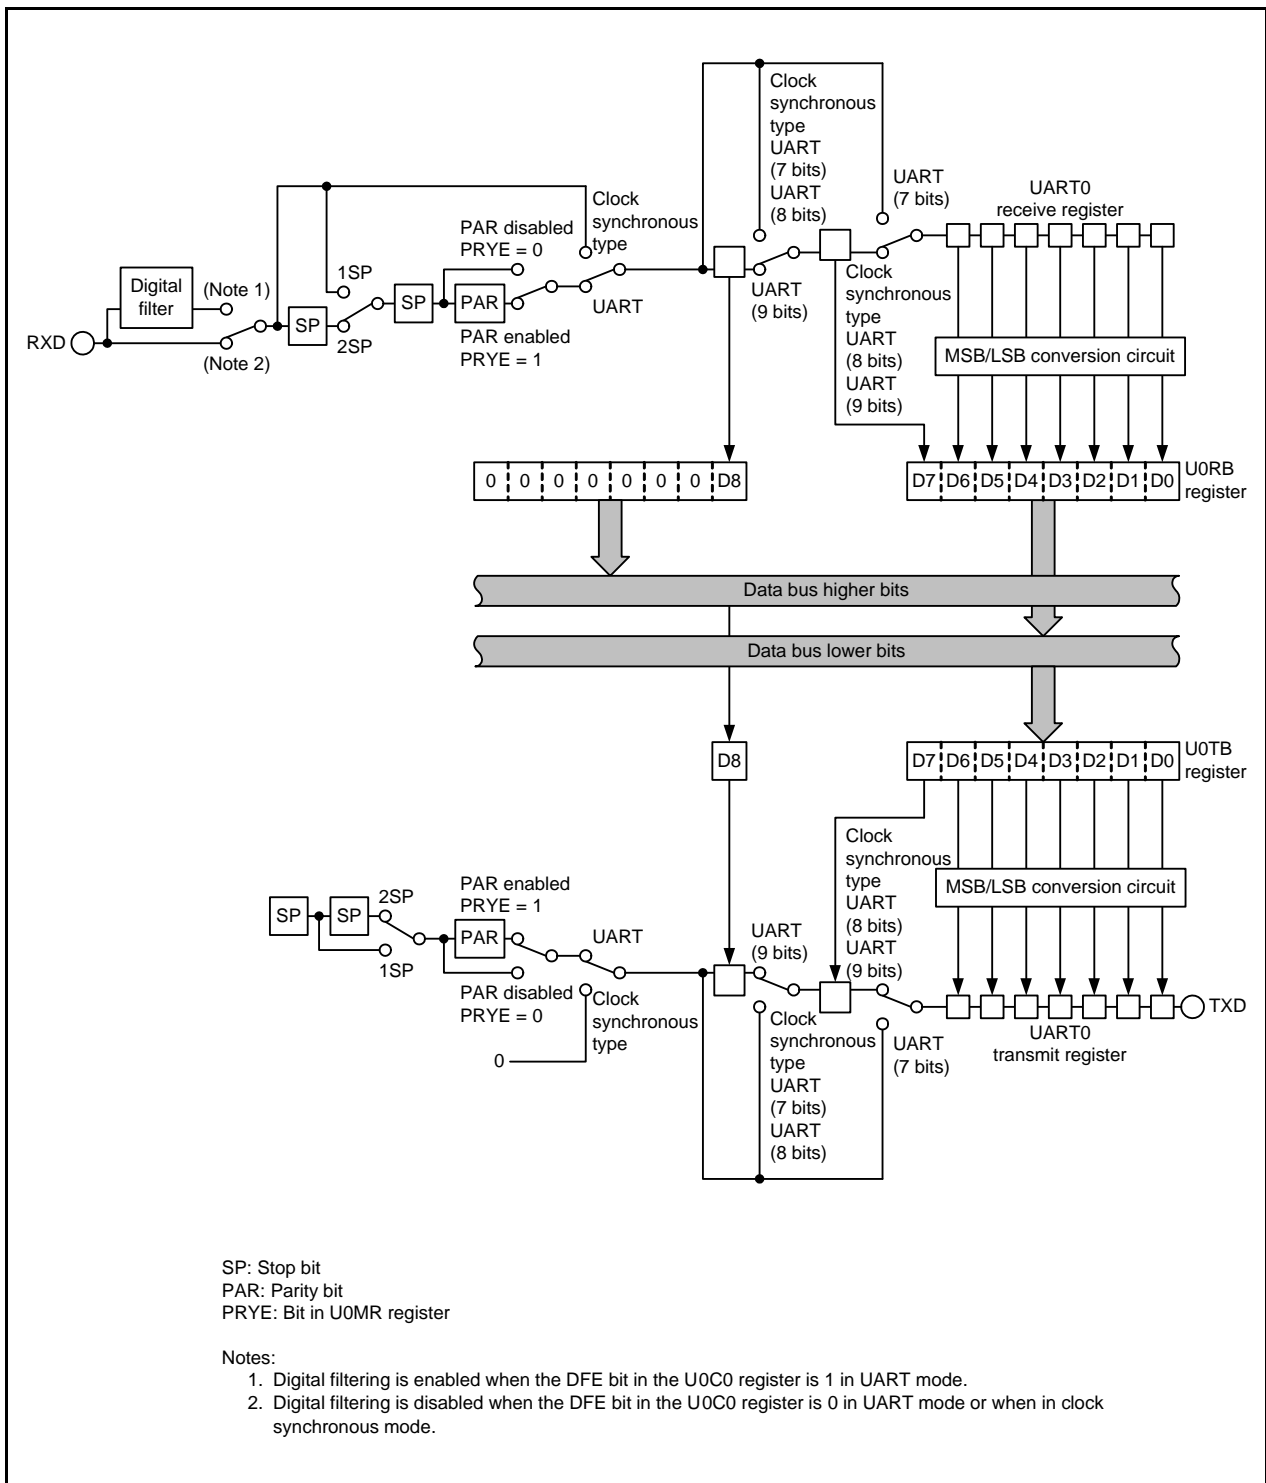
Clock synchronous type
UART (7 bits)
UART (8 bits)

UART (7 bits)

UART0 receive register

Clock synchronous type

PAR disabled
PRYE = 0

1SP

Digital filter

(Note 1)

RXD

SP

SP

PAR

UART

UART (9 bits)

Clock synchronous type
UART (8 bits)
UART (9 bits)

(Note 2)

2SP

PAR enabled
PRYE = 1

MSB/LSB conversion circuit

| 0 | 0 | 0 | 0 | 0 | 0 | 0 | D8 |
|---|---|---|---|---|---|---|---|

| D7 | D6 | D5 | D4 | D3 | D2 | D1 | D0 |
|---|---|---|---|---|---|---|---|

U0RB register

Data bus higher bits

Data bus lower bits

D8

| D7 | D6 | D5 | D4 | D3 | D2 | D1 | D0 |
|---|---|---|---|---|---|---|---|

U0TB register

Clock synchronous type
UART (8 bits)
UART (9 bits)

MSB/LSB conversion circuit

PAR enabled
PRYE = 1

SP

SP

2SP

PAR

UART

UART (9 bits)

1SP

PAR disabled
PRYE = 0

Clock synchronous type

0

Clock synchronous type
UART (7 bits)
UART (8 bits)

UART (7 bits)

TXD

UART0 transmit register

SP: Stop bit
PAR: Parity bit
PRYE: Bit in U0MR register

Notes:
1. Digital filtering is enabled when the DFE bit in the U0C0 register is 1 in UART mode.
2. Digital filtering is disabled when the DFE bit in the U0C0 register is 0 in UART mode or when in clock synchronous mode.